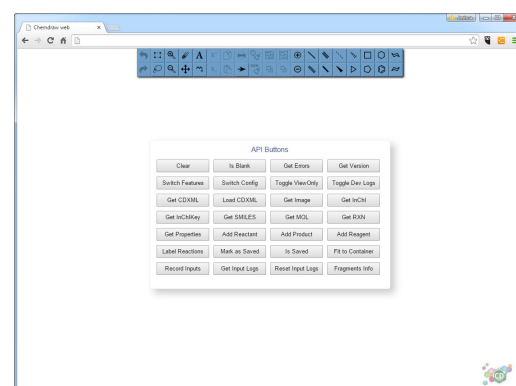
Chemdraw web

API Buttons

| | | | |
|---|---|---|---|
| Clear | Is Blank | Get Errors | Get Version |
| Switch Features | Switch Config | Toggle ViewOnly | Toggle Dev Logs |
| Get CDXML | Load CDXML | Get Image | Get InChI |
| Get InChIKey | Get SMILES | Get MOL | Get RXN |
| Get Properties | Add Reactant | Add Product | Add Reagent |
| Label Reactions | Mark as Saved | Is Saved | Fit to Container |
| Record Inputs | Get Input Logs | Reset Input Logs | Fragments Info |